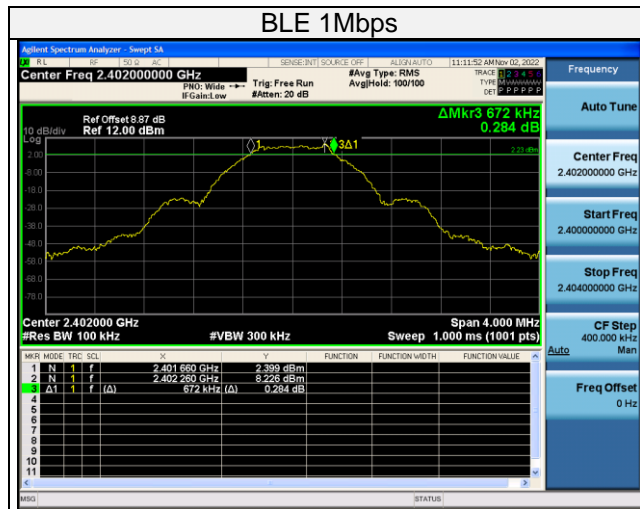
BLE 1Mbps

Agilent Spectrum Analyzer - Swept SA

RL RF 50 Ω AC SENSE:INT SOURCE OFF ALIGN AUTO 11:11:52 AM Nov 02, 2022

Center Freq 2.402000000 GHz

PNO: Wide IFGain:Low

Trig: Free Run #Atten: 20 dB

#Avg Type: RMS Avg|Hold: 100/100

TRACE 1 2 3 4 5 6 TYPE M W W W W W DET P P P P P P

Frequency

Auto Tune

Ref Offset 8.87 dB

10 dB/div Ref 12.00 dBm

Log

ΔMkr3 672 kHz 0.284 dB

2.00
-8.00
-18.0
-28.0
-38.0
-48.0
-58.0
-68.0
-78.0

2.23 dBm

1 3Δ1

Center 2.402000 GHz
#Res BW 100 kHz #VBW 300 kHz
Span 4.000 MHz
Sweep 1.000 ms (1001 pts)

| MKR | MODE | TRC | SCL | X | Y | FUNCTION | FUNCTION WIDTH | FUNCTION VALUE |
|---|---|---|---|---|---|---|---|---|
| 1 | N | 1 | f | 2.401 660 GHz | 2.399 dBm | | | |
| 2 | N | 1 | f | 2.402 260 GHz | 8.226 dBm | | | |
| 3 | Δ1 | 1 | f (Δ) | 672 kHz (Δ) | 0.284 dB | | | |
| 4 | | | | | | | | |
| 5 | | | | | | | | |
| 6 | | | | | | | | |
| 7 | | | | | | | | |
| 8 | | | | | | | | |
| 9 | | | | | | | | |
| 10 | | | | | | | | |
| 11 | | | | | | | | |

Center Freq
2.402000000 GHz

Start Freq
2.400000000 GHz

Stop Freq
2.404000000 GHz

CF Step
400.000 kHz
Auto Man

Freq Offset
0 Hz

MSG STATUS